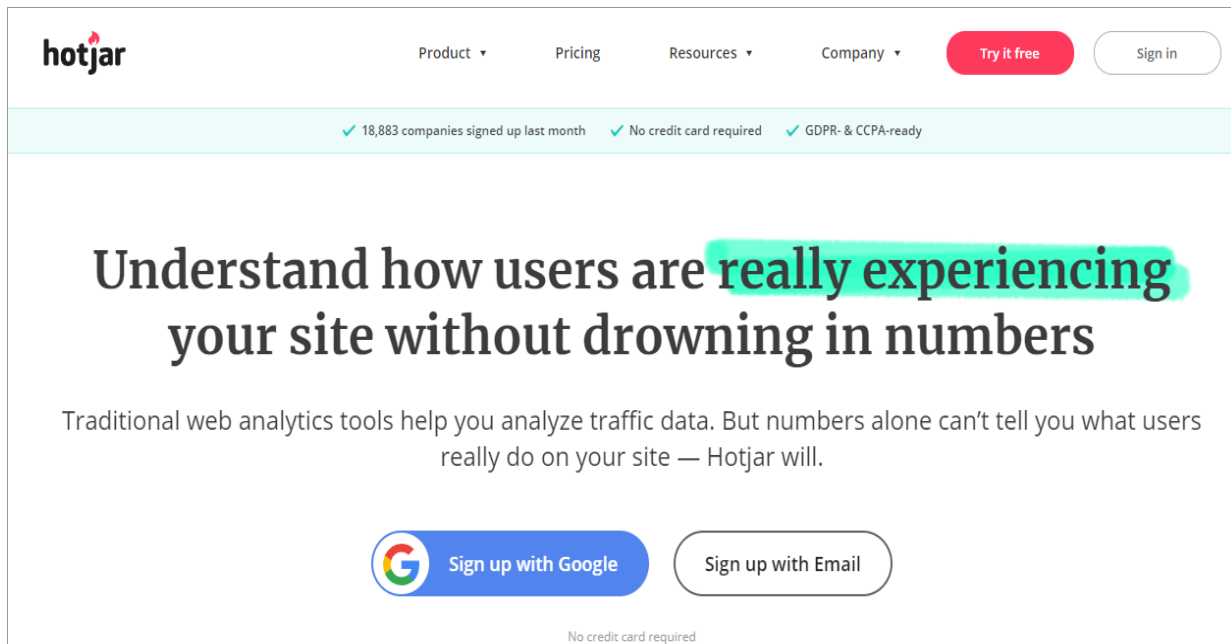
hotjar

Product ▾ Pricing Resources ▾ Company ▾ Try it free Sign in

✓ 18,883 companies signed up last month ✓ No credit card required ✓ GDPR- & CCPA-ready

Understand how users are really experiencing your site without drowning in numbers

Traditional web analytics tools help you analyze traffic data. But numbers alone can't tell you what users really do on your site — Hotjar will.

Sign up with Google Sign up with Email

No credit card required